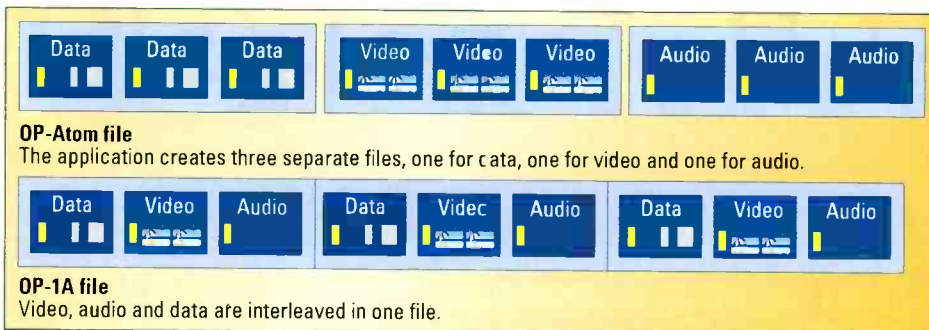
Data Data Data Video Video Video Audio Audio Audio

OP-Atom file
The application creates three separate files, one for cata, one for video and one for audio.

Data Video Audio Data Videc Audio Data Video Audio

OP-1A file
Video, audio and data are interleaved in one file.